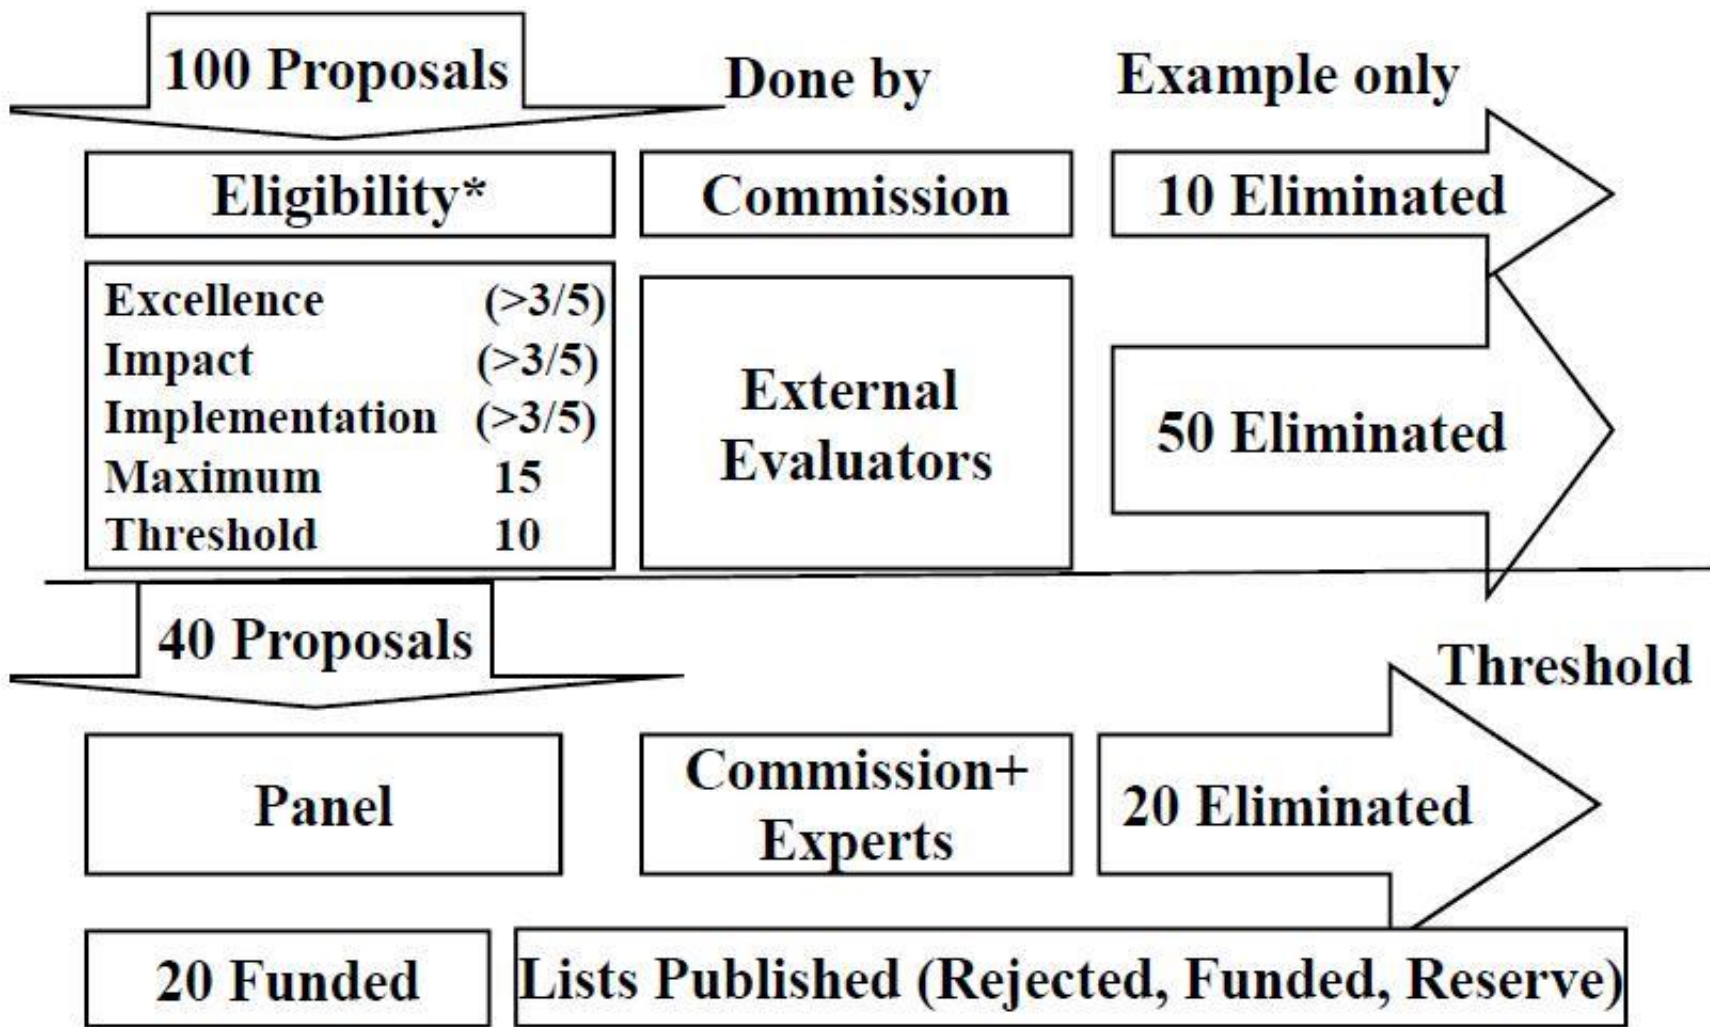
100 Proposals

Done by

Example only

Eligibility*

Commission

10 Eliminated

| | |
|---|---|
| Excellence | (>3/5) |
| Impact | (>3/5) |
| Implementation | (>3/5) |
| Maximum | 15 |
| Threshold | 10 |

External Evaluators

50 Eliminated

40 Proposals

Threshold

Panel

Commission+ Experts

20 Eliminated

20 Funded

Lists Published (Rejected, Funded, Reserve)